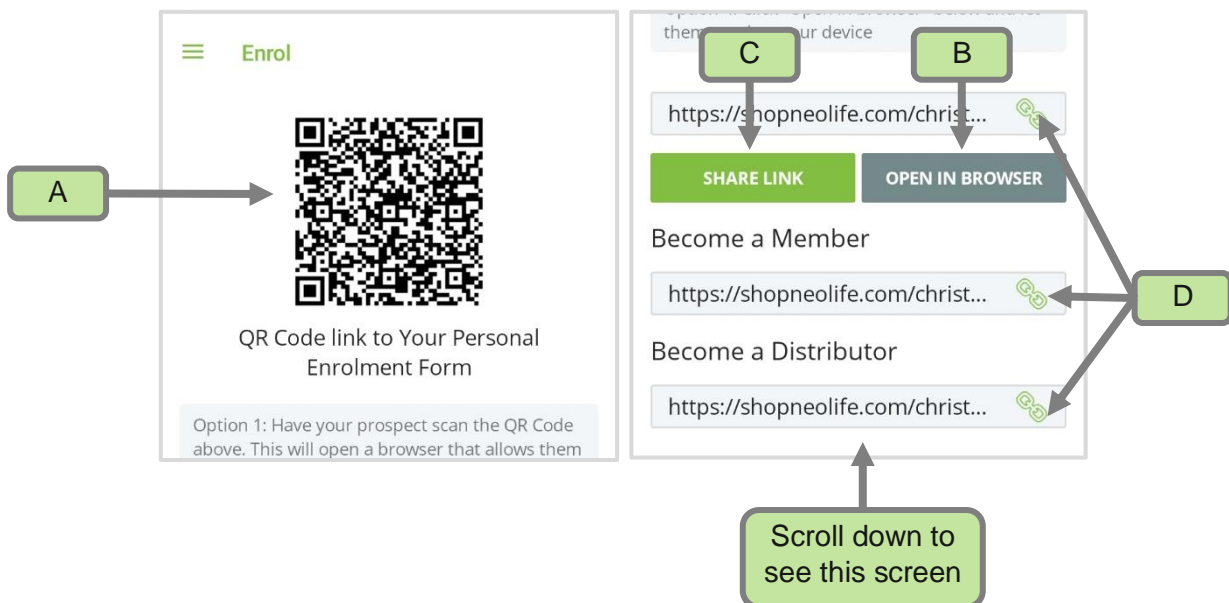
Enrol

A

QR Code link to Your Personal Enrolment Form

Option 1: Have your prospect scan the QR Code above. This will open a browser that allows them

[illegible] them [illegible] your device

C

B

https://shopneolife.com/christ...

SHARE LINK

OPEN IN BROWSER

Become a Member

https://shopneolife.com/christ...

D

Become a Distributor

https://shopneolife.com/christ...

Scroll down to see this screen